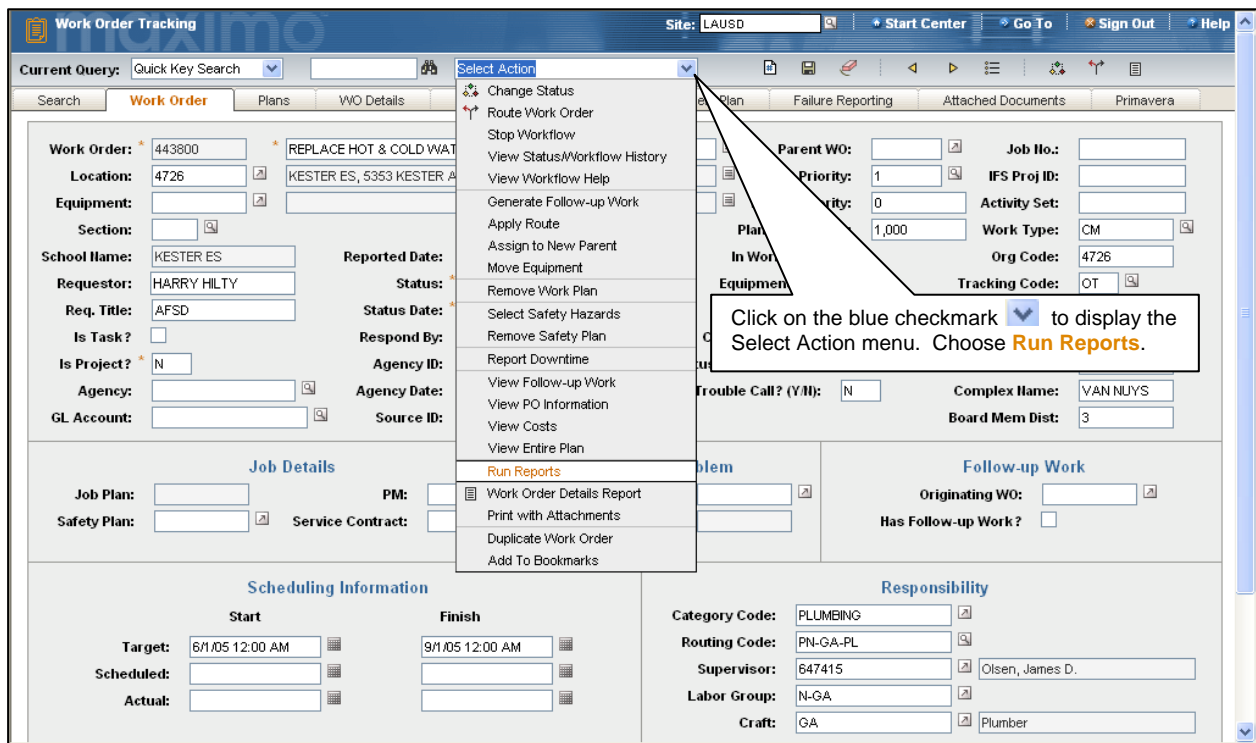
Work Order Tracking
Site: LAUSD
Start Center | Go To | Sign Out | Help

Current Query: Quick Key Search
Select Action

Search | Work Order | Plans | WO Details | Plan | Failure Reporting | Attached Documents | Primavera

Change Status
Route Work Order
Stop Workflow
View Status/Workflow History
View Workflow Help
Generate Follow-up Work
Apply Route
Assign to New Parent
Move Equipment
Remove Work Plan
Select Safety Hazards
Remove Safety Plan
Report Downtime
View Follow-up Work
View PO Information
View Costs
View Entire Plan
Run Reports
Work Order Details Report
Print with Attachments
Duplicate Work Order
Add To Bookmarks

Work Order: 443800 REPLACE HOT & COLD WAT
Location: 4726 KESTER ES, 5353 KESTER A
Equipment:
Section:
School Name: KESTER ES
Reported Date:
Requestor: HARRY HILTY
Status:
Req. Title: AFSD
Status Date:
Is Task?
Respond By:
Is Project? N
Agency ID:
Agency:
Agency Date:
GL Account:
Source ID:

Parent WO:
Priority: 1
rity: 0
Plan 1,000
In Wor
Equipmen
Trouble Call? (Y/N): N

Job No.:
IFS Proj ID:
Activity Set:
Work Type: CM
Org Code: 4726
Tracking Code: OT
Complex Name: VAN NUYS
Board Mem Dist: 3

Click on the blue checkmark to display the Select Action menu. Choose Run Reports.

Job Details
Job Plan:
PM:
Safety Plan:
Service Contract:

blem

Follow-up Work
Originating WO:
Has Follow-up Work?

Scheduling Information
Start Finish
Target: 6/1/05 12:00 AM 9/1/05 12:00 AM
Scheduled:
Actual:

Responsibility
Category Code: PLUMBING
Routing Code: PN-GA-PL
Supervisor: 647415 Olsen, James D.
Labor Group: N-GA
Craft: GA Plumber